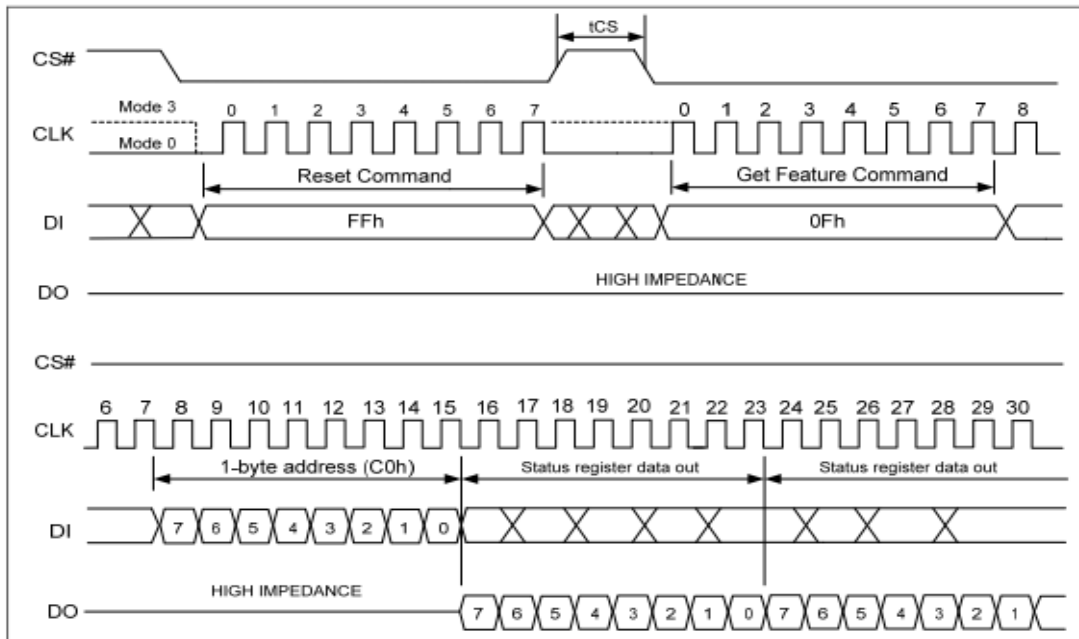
tCS

CS#

Mode 3

CLK

Mode 0

0 1 2 3 4 5 6 7

0 1 2 3 4 5 6 7 8

Reset Command

Get Feature Command

DI

FFh

0Fh

DO

HIGH IMPEDANCE

CS#

CLK

6 7 8 9 10 11 12 13 14 15 16 17 18 19 20 21 22 23 24 25 26 27 28 29 30

1-byte address (C0h)

Status register data out

Status register data out

DI

7 6 5 4 3 2 1 0

HIGH IMPEDANCE

DO

7 6 5 4 3 2 1 0 7 6 5 4 3 2 1